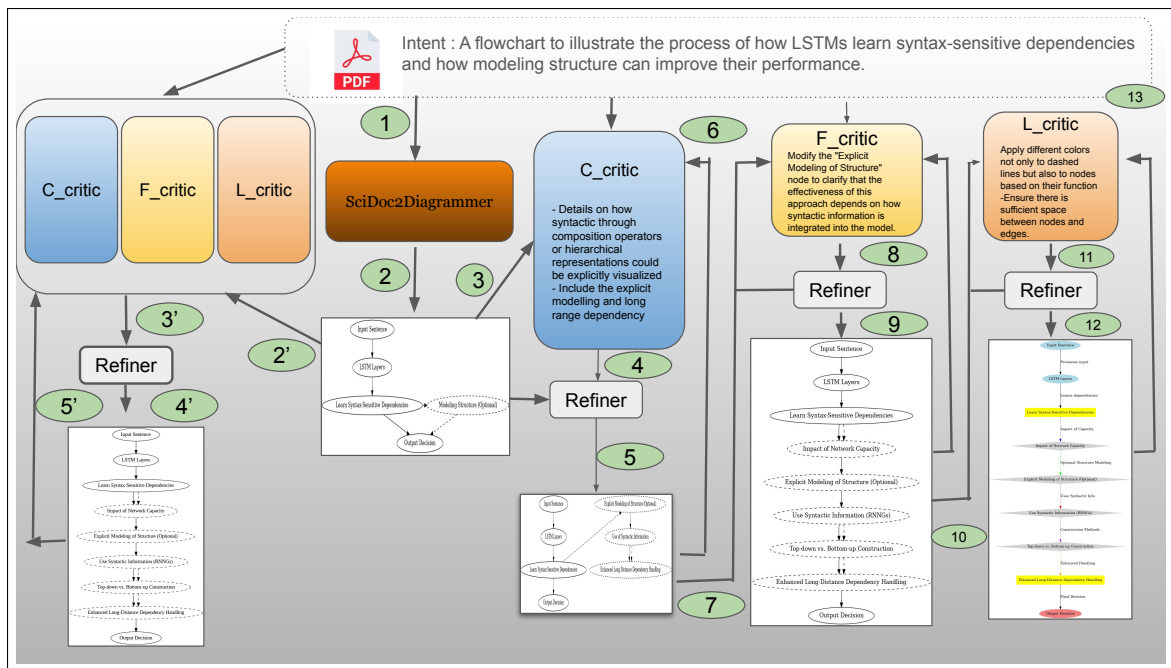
PDF

Intent : A flowchart to illustrate the process of how LSTMs learn syntax-sensitive dependencies and how modeling structure can improve their performance.

13

C_critic

F_critic

L_critic

1

SciDoc2Diagrammer

2

3

6

C_critic

- Details on how syntactic through composition operators or hierarchical representations could be explicitly visualized
- Include the explicit modelling and long range dependency

F_critic

Modify the "Explicit Modeling of Structure" node to clarify that the effectiveness of this approach depends on how syntactic information is integrated into the model.

L_critic

Apply different colors not only to dashed lines but also to nodes based on their function
-Ensure there is sufficient space between nodes and edges.

8

11

3'

Refiner

Refiner

9

12

2'

Input Sentence

LSTM Layers

Learn Syntax-Sensitive Dependencies

Modeling Structure (Optional)

Output Decision

4

Refiner

Refiner

5'

4'

Input Sentence

LSTM Layers

Learn Syntax-Sensitive Dependencies

Impact of Network Capacity

Explicit Modeling of Structure (Optional)

Use Syntactic Information (RNNGs)

Top-down vs. Bottom-up Construction

Enhanced Long Distance Dependency Handling

Output Decision

5

Input Sentence

LSTM Layers

Learn Syntax-Sensitive Dependencies

Explicit Modeling of Structure (Optional)

Use of Syntactic Information

Enhanced Long Distance Dependency Handling

Output Decision

7

Input Sentence

LSTM Layers

Learn Syntax-Sensitive Dependencies

Impact of Network Capacity

Explicit Modeling of Structure (Optional)

Use Syntactic Information (RNNGs)

Top-down vs. Bottom-up Construction

Enhanced Long Distance Dependency Handling

Output Decision

10

Input Sentence

Processes input

LSTM Layers

Learns dependencies

Learn Syntax-Sensitive Dependencies

Impact of Capacity

Impact of Network Capacity

Optional Structure Modeling

Explicit Modeling of Structure (Optional)

Uses Syntactic Info

Use Syntactic Information (RNNGs)

Construction Methods

Top-down vs. Bottom-up Construction

Enhanced Handling

Enhanced Long Distance Dependency Handling

Final Decision

Output Decision